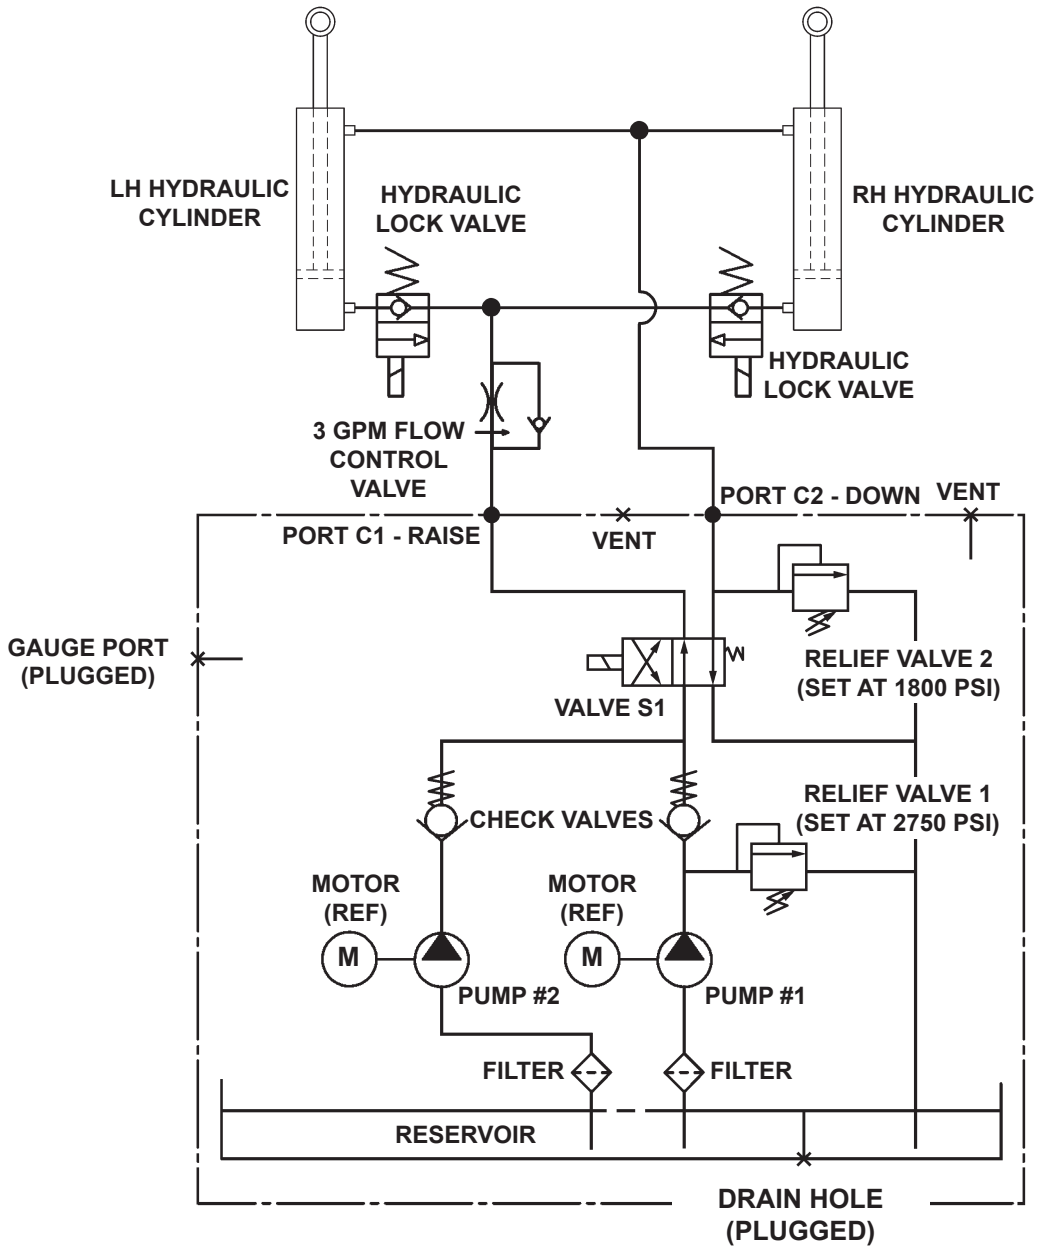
LH HYDRAULIC CYLINDER

HYDRAULIC LOCK VALVE

RH HYDRAULIC CYLINDER

HYDRAULIC LOCK VALVE

3 GPM FLOW CONTROL VALVE

PORT C2 - DOWN

VENT

PORT C1 - RAISE

VENT

GAUGE PORT (PLUGGED)

RELIEF VALVE 2 (SET AT 1800 PSI)

VALVE S1

RELIEF VALVE 1 (SET AT 2750 PSI)

CHECK VALVES

MOTOR (REF)

MOTOR (REF)

M

M

PUMP #2

PUMP #1

FILTER

FILTER

RESERVOIR

DRAIN HOLE (PLUGGED)